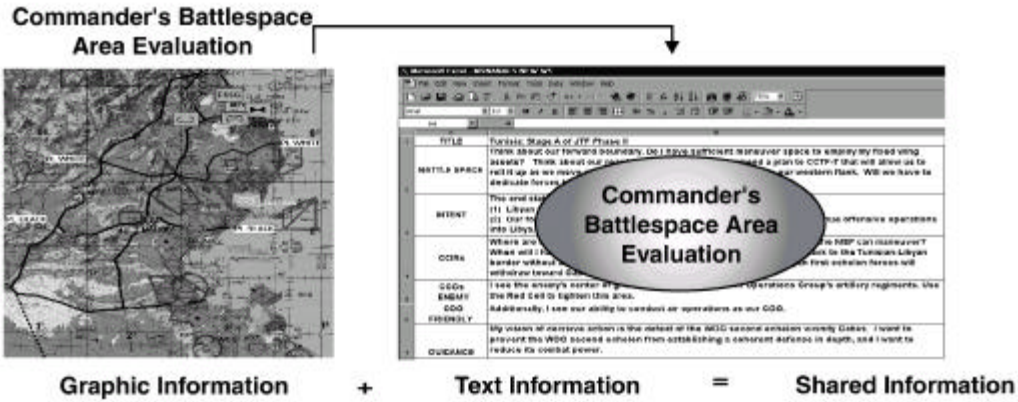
Commander's Battlespace Area Evaluation

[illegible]

| TITLE | Tunisia: Stage A of JTF Phase II |
|---|---|
| BATTLE SPACE | Think about our forward boundary. Do I have sufficient maneuver space to employ my fixed wing assets? Think about our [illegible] a plan to CCTP-T that will allow us to roll it up as we move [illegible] our western flank. Will we have to dedicate forces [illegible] |
| INTENT | The end state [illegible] (1) Libyan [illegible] (2) Our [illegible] offensive operations into Libya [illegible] |
| CCIRs | Where are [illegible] the MEF can maneuver? When will I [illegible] to the Tunisian-Libyan border without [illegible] first echelon forces will withdraw toward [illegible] |
| COGs ENEMY COG FRIENDLY | I see the enemy's center of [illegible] Operations Group's artillery regiments. Use the Red Cell to tighten this area. Additionally, I see our ability to conduct air operations as our COG. |
| GUIDANCE | My vision of decisive action is the defeat of the MCG second echelon vicinity Gabes. I want to prevent the MCG second echelon from establishing a coherent defence in depth, and I want to reduce its combat power. |

Commander's Battlespace Area Evaluation

Graphic Information + Text Information = Shared Information